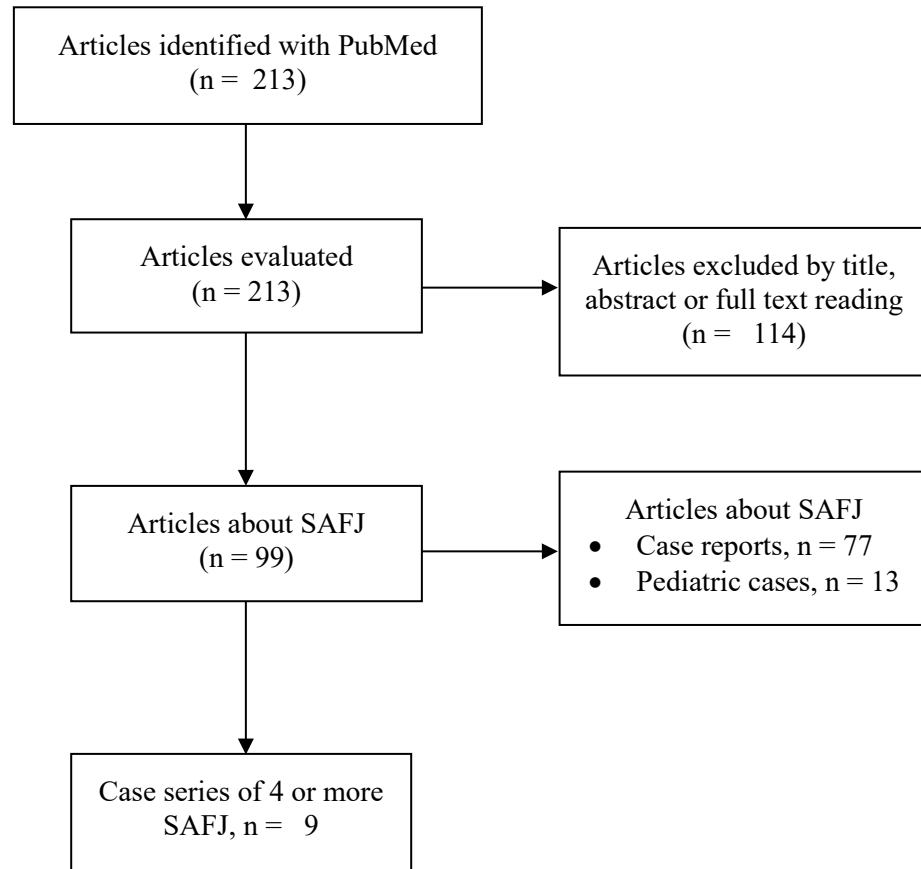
Articles identified with PubMed
(n = 213)

Articles evaluated
(n = 213)

Articles excluded by title, abstract or full text reading
(n = 114)

Articles about SAFJ
(n = 99)

Articles about SAFJ
- Case reports, n = 77
- Pediatric cases, n = 13

Case series of 4 or more SAFJ, n = 9